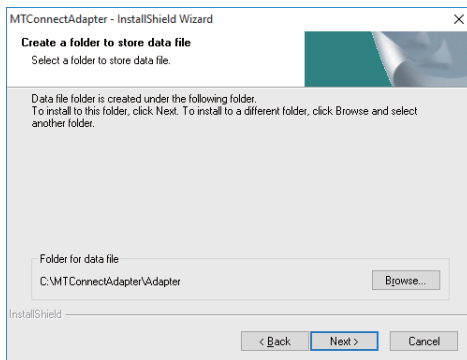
MTConnectAdapter - InstallShield Wizard

Create a folder to store data file
Select a folder to store data file.

Data file folder is created under the following folder.
To install to this folder, click Next. To install to a different folder, click Browse and select another folder.

Folder for data file
C:\MTConnectAdapter\Adapter

Browse...

InstallShield

< Back
Next >
Cancel